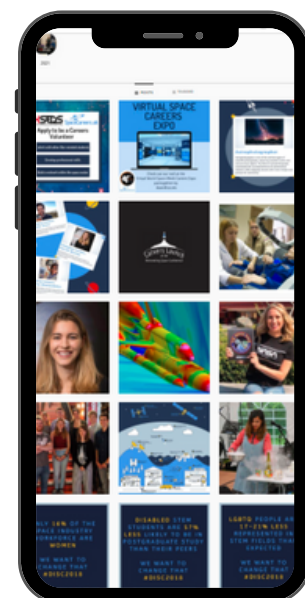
Apply to be a Careers Volunteer

VIRTUAL SPACE CAREERS EXPO

ONLY 14% OF THE SPACE INDUSTRY WORKFORCE ARE WOMEN

WE WANT TO CHANGE THAT

#DISC2018

DISABLED STEM STUDENTS ARE 57% LESS LIKELY TO BE IN POSTGRADUATE STUDY THAN THEIR PEERS

WE WANT TO CHANGE THAT

#DISC2018

LGBTQ PEOPLE ARE 17-21% LESS REPRESENTED IN STEM FIELDS THAN EXPECTED

WE WANT TO CHANGE THAT

#DISC2018